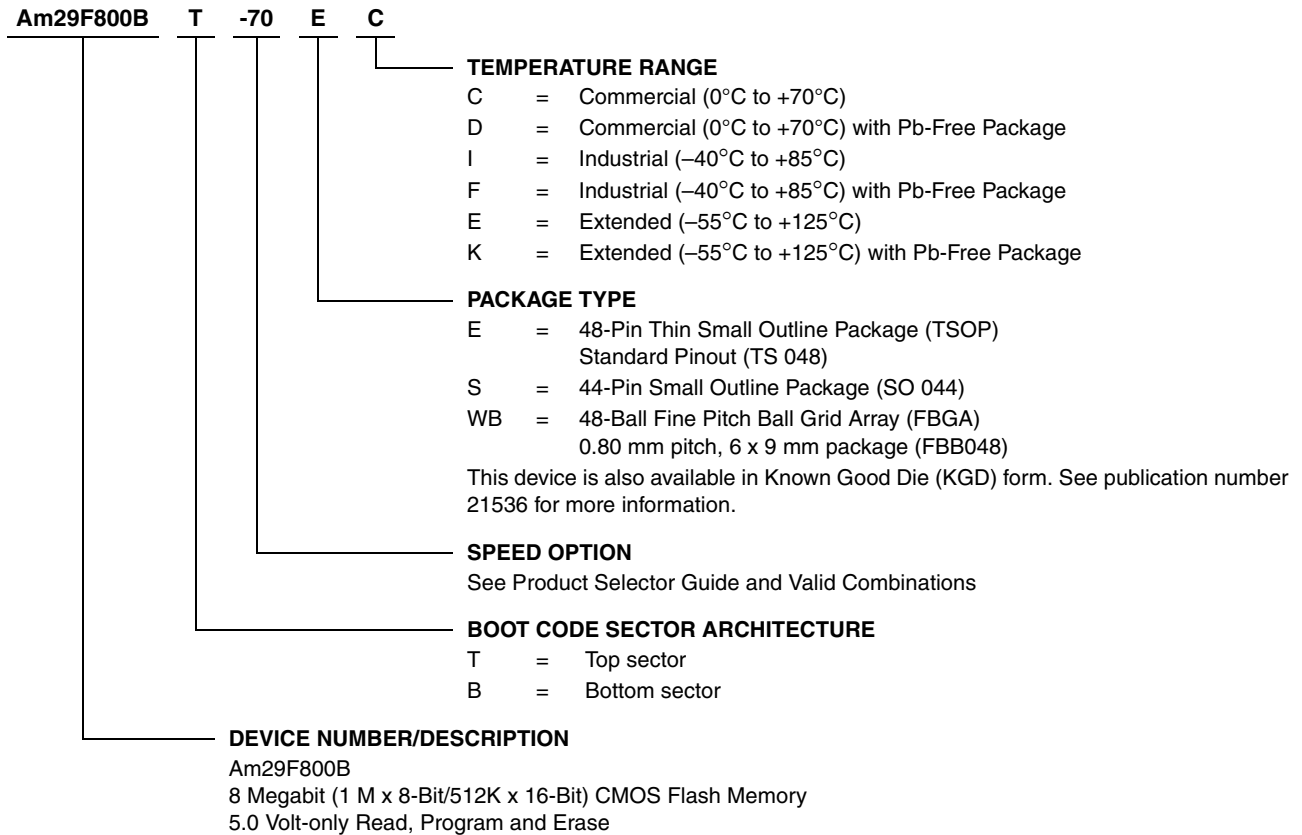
Am29F800B T -70 E C

TEMPERATURE RANGE
C = Commercial (0°C to +70°C)
D = Commercial (0°C to +70°C) with Pb-Free Package
I = Industrial (–40°C to +85°C)
F = Industrial (–40°C to +85°C) with Pb-Free Package
E = Extended (–55°C to +125°C)
K = Extended (–55°C to +125°C) with Pb-Free Package

PACKAGE TYPE
E = 48-Pin Thin Small Outline Package (TSOP) Standard Pinout (TS 048)
S = 44-Pin Small Outline Package (SO 044)
WB = 48-Ball Fine Pitch Ball Grid Array (FBGA) 0.80 mm pitch, 6 x 9 mm package (FBB048)
This device is also available in Known Good Die (KGD) form. See publication number 21536 for more information.

SPEED OPTION
See Product Selector Guide and Valid Combinations

BOOT CODE SECTOR ARCHITECTURE
T = Top sector
B = Bottom sector

DEVICE NUMBER/DESCRIPTION
Am29F800B
8 Megabit (1 M x 8-Bit/512K x 16-Bit) CMOS Flash Memory
5.0 Volt-only Read, Program and Erase